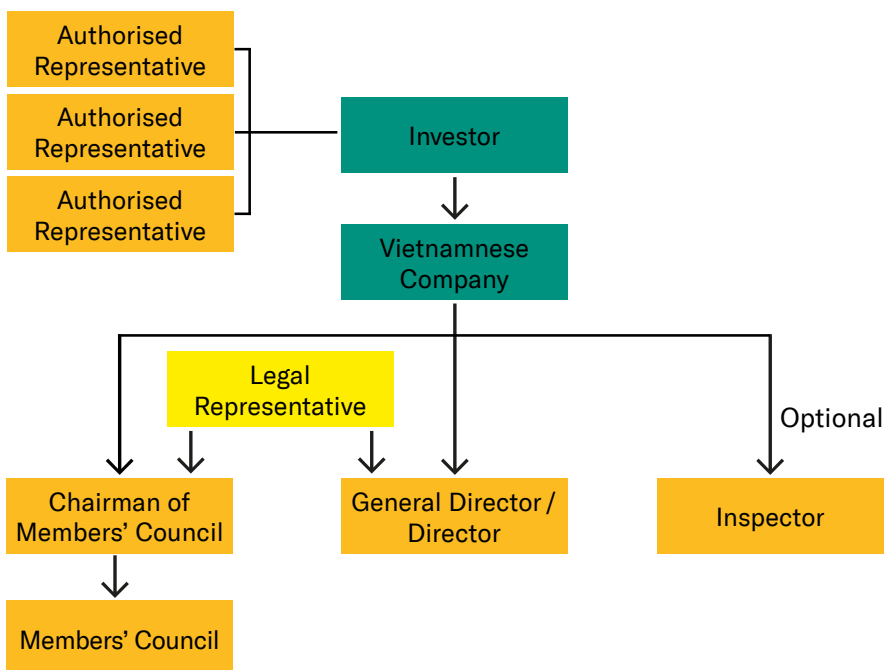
Authorised Representative

Authorised Representative

Authorised Representative

Investor

Vietnamnese Company

Legal Representative

Optional

Chairman of Members' Council

General Director / Director

Inspector

Members' Council